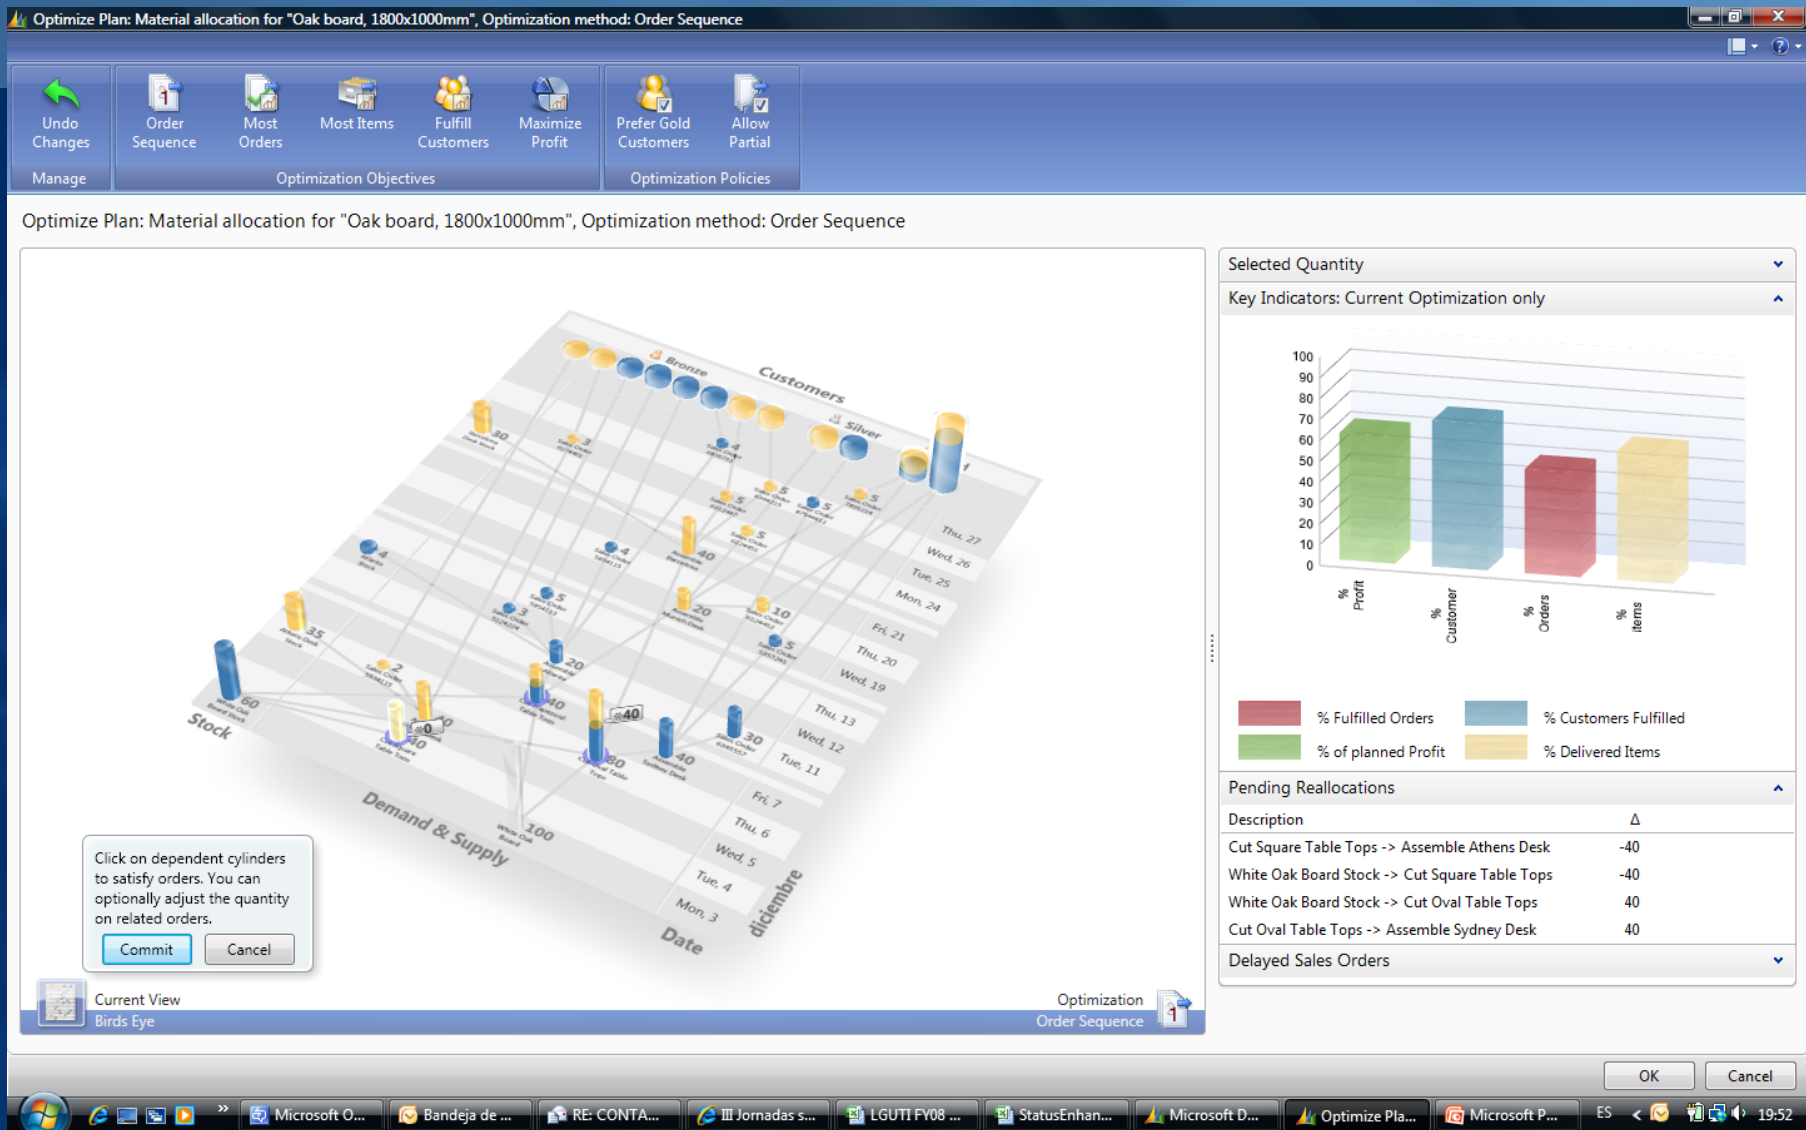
Optimize Plan: Material allocation for "Oak board, 1800x1000mm", Optimization method: Order Sequence

Undo Changes
Manage
Order Sequence
Most Orders
Most Items
Fulfill Customers
Maximize Profit
Optimization Objectives
Prefer Gold Customers
Allow Partial
Optimization Policies

Optimize Plan: Material allocation for "Oak board, 1800x1000mm", Optimization method: Order Sequence

Customers
Bronze
Silver
Stock
Demand & Supply
Date
diciembre
Thu, 27
Wed, 26
Tue, 25
Mon, 24
Fri, 21
Thu, 20
Wed, 19
Thu, 13
Wed, 12
Tue, 11
Fri, 7
Thu, 6
Wed, 5
Tue, 4
Mon, 3
30
35
60
100
40
20
10
5
4
3
2
80
0

Click on dependent cylinders to satisfy orders. You can optionally adjust the quantity on related orders.
Commit
Cancel

Current View
Birds Eye
Optimization
Order Sequence

Selected Quantity
Key Indicators: Current Optimization only
100
90
80
70
60
50
40
30
20
10
0
% Profit
% Customer
% Orders
% Items
% Fulfilled Orders
% Customers Fulfilled
% of planned Profit
% Delivered Items

Pending Reallocations
| Description | Δ |
|---|---|
| Cut Square Table Tops -> Assemble Athens Desk | -40 |
| White Oak Board Stock -> Cut Square Table Tops | -40 |
| White Oak Board Stock -> Cut Oval Table Tops | 40 |
| Cut Oval Table Tops -> Assemble Sydney Desk | 40 |

Delayed Sales Orders

OK
Cancel

Microsoft O...
Bandeja de ...
RE: CONTA...
III Jornadas s...
LGUTI FY08 ...
StatusEnhan...
Microsoft D...
Optimize Pla...
Microsoft P...
ES
19:52